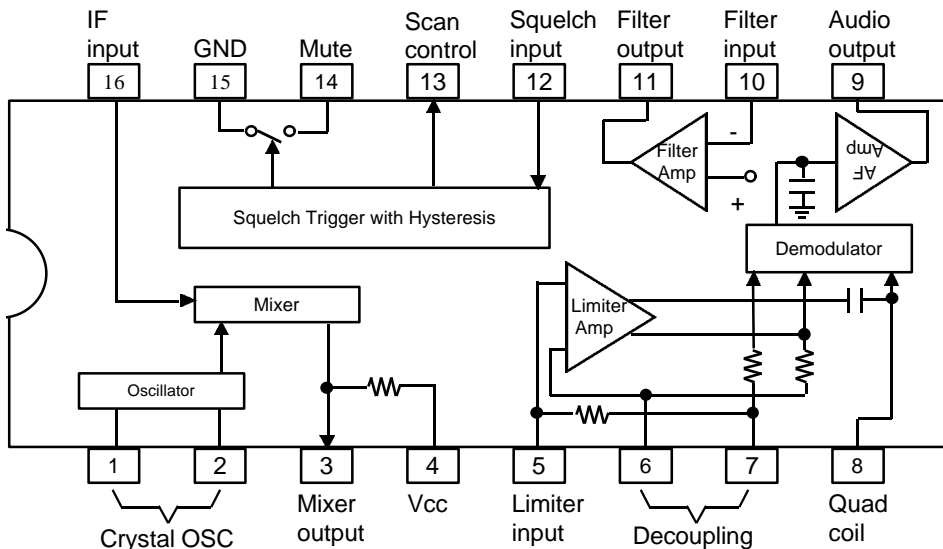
IF input
16
GND
15
Mute
14
Scan control
13
Squelch input
12
Filter output
11
Filter input
10
Audio output
9

-
Filter Amp
+
AF Amp

Squelch Trigger with Hysteresis

Demodulator

Mixer

Limiter Amp

Oscillator

1
2
Crystal OSC
3
Mixer output
4
Vcc
5
Limiter input
6
7
Decoupling
8
Quad coil